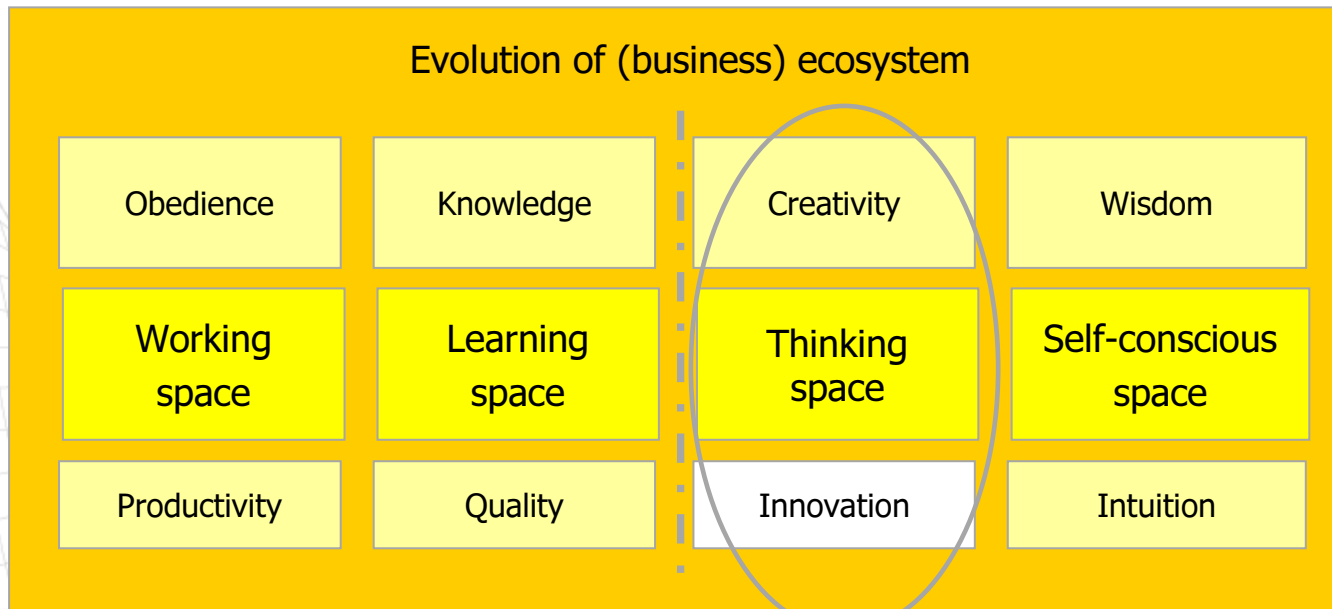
Evolution of (business) ecosystem

| Obedience | Knowledge | Creativity | Wisdom |
|---|---|---|---|
| Working space | Learning space | Thinking space | Self-conscious space |
| Productivity | Quality | Innovation | Intuition |